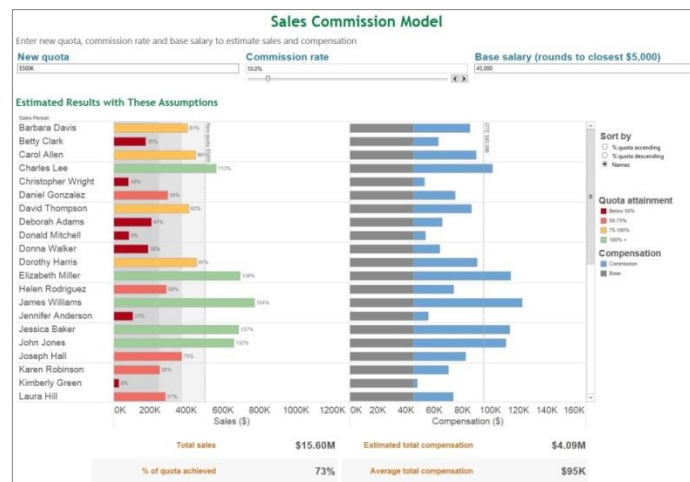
Sales Commission Model

Enter new quota, commission rate and base salary to estimate sales and compensation

New quota
500K

Commission rate
10.0%

Base salary (rounds to closest $5,000)
45,000

Estimated Results with These Assumptions

Sales Person

Barbara Davis
Betty Clark
Carol Allen
Charles Lee
Christopher Wright
Daniel Gonzalez
David Thompson
Deborah Adams
Donald Mitchell
Donna Walker
Dorothy Harris
Elizabeth Miller
Helen Rodriguez
James Williams
Jennifer Anderson
Jessica Baker
John Jones
Joseph Hall
Karen Robinson
Kimberly Green
Laura Hill

81%
35%
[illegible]
117%
10%
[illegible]
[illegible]
41%
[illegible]
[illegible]
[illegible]
139%
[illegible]
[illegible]
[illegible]
137%
132%
75%
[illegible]
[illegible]
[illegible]

0K 200K 400K 600K 800K 1000K 1200K
Sales ($)

0K 20K 40K 60K 80K 100K 120K 140K 160K
Compensation ($)

Sort by
% quota ascending
% quota descending
Names

Quota attainment
Below 50%
50-75%
75-100%
100% +

Compensation
Commission
Base

Total sales $15.60M
Estimated total compensation $4.09M
% of quota achieved 73%
Average total compensation $95K